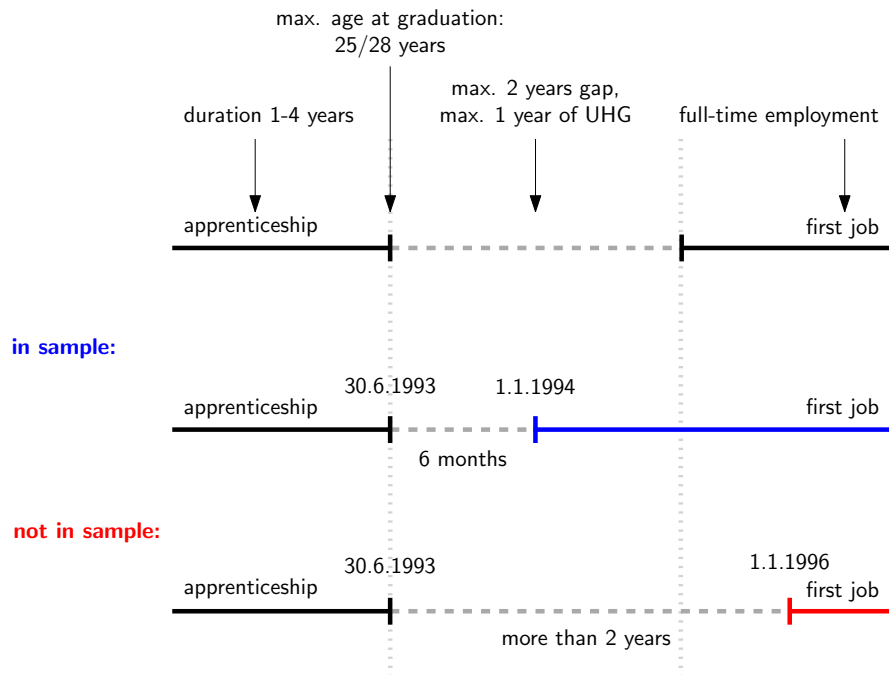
max. age at graduation:
25/28 years

duration 1-4 years

max. 2 years gap,
max. 1 year of UHG

full-time employment

apprenticeship

first job

in sample:

30.6.1993

1.1.1994

apprenticeship

first job

6 months

not in sample:

30.6.1993

1.1.1996

apprenticeship

first job

more than 2 years